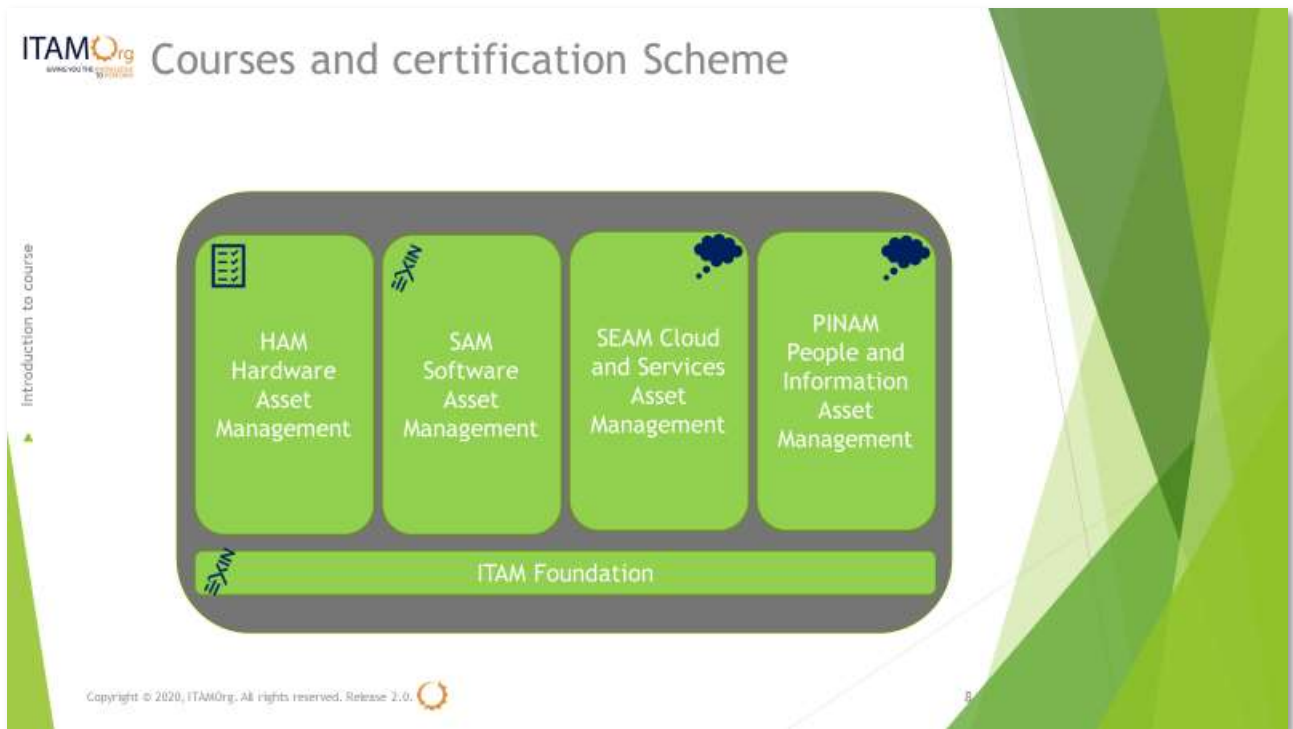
ITAMOrg GIVING YOU THE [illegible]

Courses and certification Scheme

Introduction to course

EXIN

HAM Hardware Asset Management

SAM Software Asset Management

SEAM Cloud and Services Asset Management

PINAM People and Information Asset Management

EXIN

ITAM Foundation

Copyright © 2020, ITAMOrg. All rights reserved. Release 2.0.

8